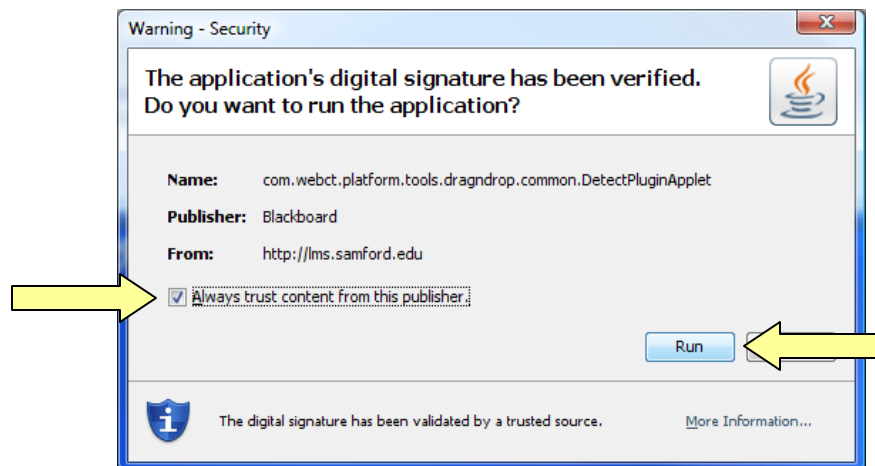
Warning - Security

The application's digital signature has been verified.
Do you want to run the application?

Name: com.webct.platform.tools.dragndrop.common.DetectPluginApplet

Publisher: Blackboard

From: http://lms.samford.edu

Always trust content from this publisher.

Run

The digital signature has been validated by a trusted source.

More Information...